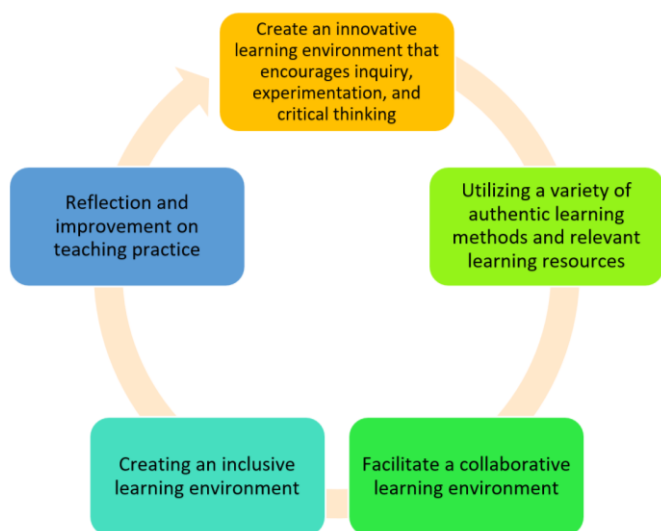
Create an innovative learning environment that encourages inquiry, experimentation, and critical thinking

Utilizing a variety of authentic learning methods and relevant learning resources

Facilitate a collaborative learning environment

Creating an inclusive learning environment

Reflection and improvement on teaching practice